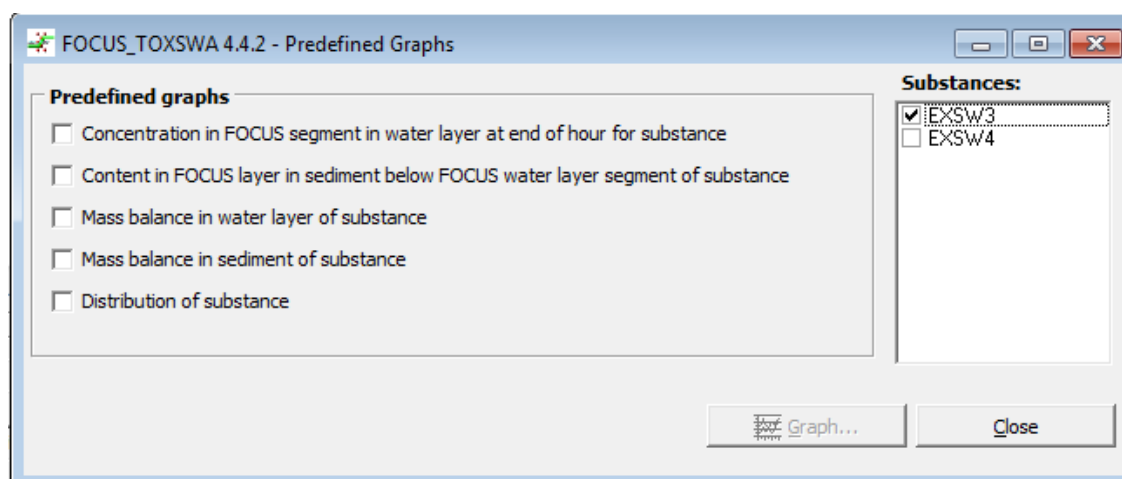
FOCUS_TOXSWA 4.4.2 - Predefined Graphs

Predefined graphs

Concentration in FOCUS segment in water layer at end of hour for substance

Content in FOCUS layer in sediment below FOCUS water layer segment of substance

Mass balance in water layer of substance

Mass balance in sediment of substance

Distribution of substance

Substances:

EXSW3

EXSW4

Graph...

Close